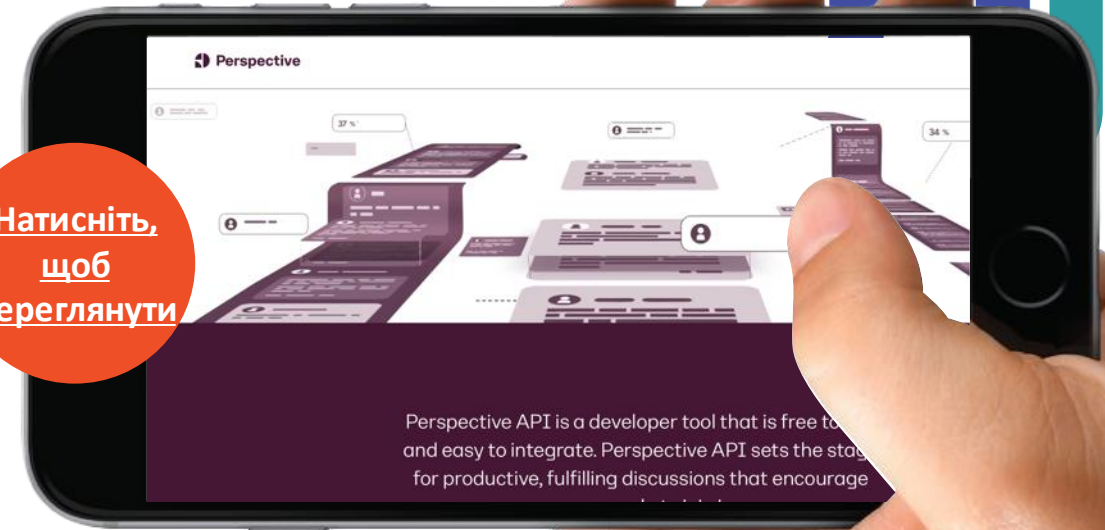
Perspective

37 %

34 %

Натисніть, щоб переглянути

Perspective API is a developer tool that is free to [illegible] and easy to integrate. Perspective API sets the stag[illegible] for productive, fulfilling discussions that encourage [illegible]